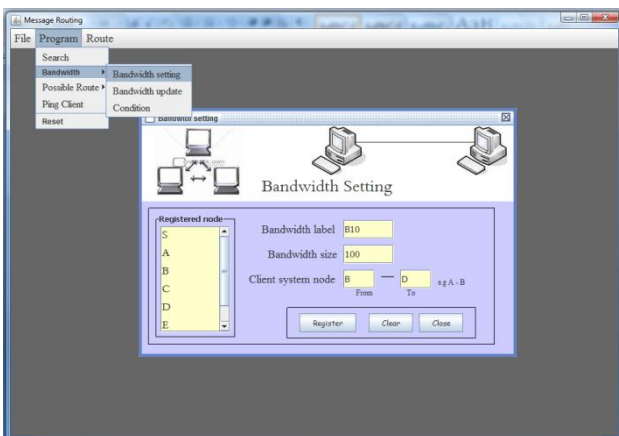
Message Routing

File Program Route

Search
Bandwidth
Possible Route
Ping Client
Reset

Bandwidth setting
Bandwidth update
Condition

Bandwidth setting

Bandwidth Setting

Registered node
S
A
B
C
D
E

Bandwidth label B10
Bandwidth size 100
Client system node B — D e.g A - B
From To

Register Clear Close